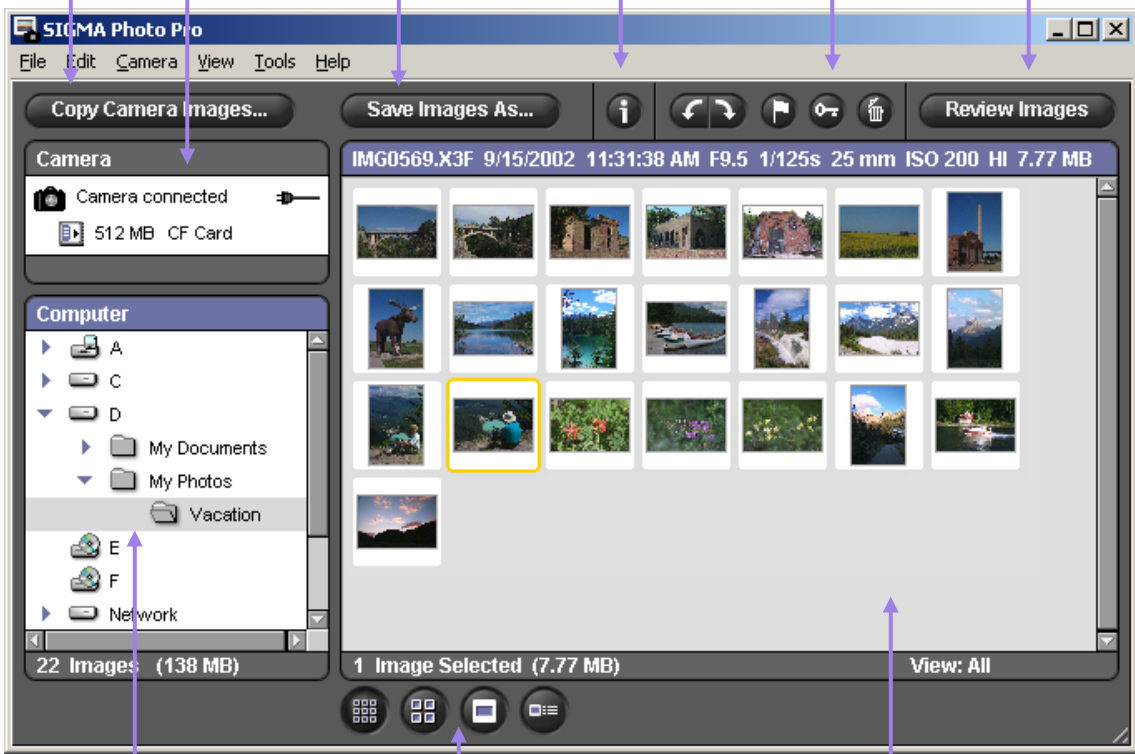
SIGMA Photo Pro

File Edit Camera View Tools Help

Copy Camera Images...

Save Images As...

Review Images

Camera

Camera connected

512 MB CF Card

IMG0569.X3F 9/15/2002 11:31:38 AM F9.5 1/125s 25 mm ISO 200 HI 7.77 MB

Computer

A

C

D

My Documents

My Photos

Vacation

E

F

Network

22 Images (138 MB)

1 Image Selected (7.77 MB)

View: All